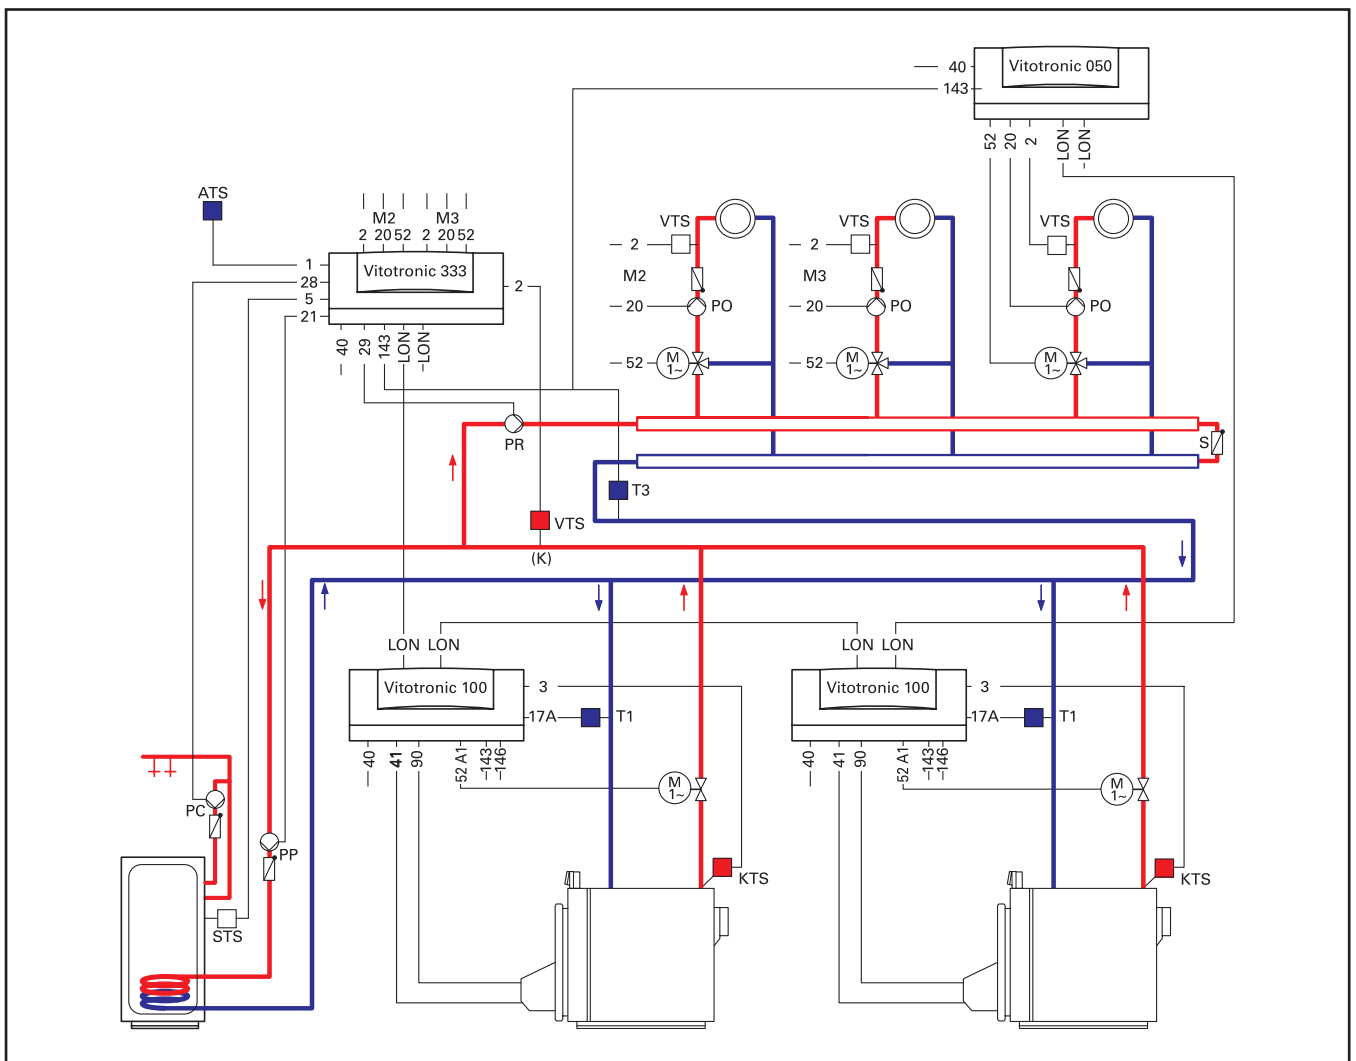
40
143
Vitotronic 050
52 20 2 LON LON

ATS
M2 M3
2 20 52 2 20 52
1
28
5
21
Vitotronic 333
2
40 29 143 LON LON

VTS VTS VTS
2 2
M2 M3
20 PO 20 PO PO
52 M 1~ 52 M 1~ M 1~

PR
S
T3
VTS
(K)

LON LON LON LON
Vitotronic 100
3
17A T1
40 41 90 52 A1 143 146
M 1~
KTS

Vitotronic 100
3
17A T1
40 41 90 52 A1 143 146
M 1~
KTS

PC
PP
STS